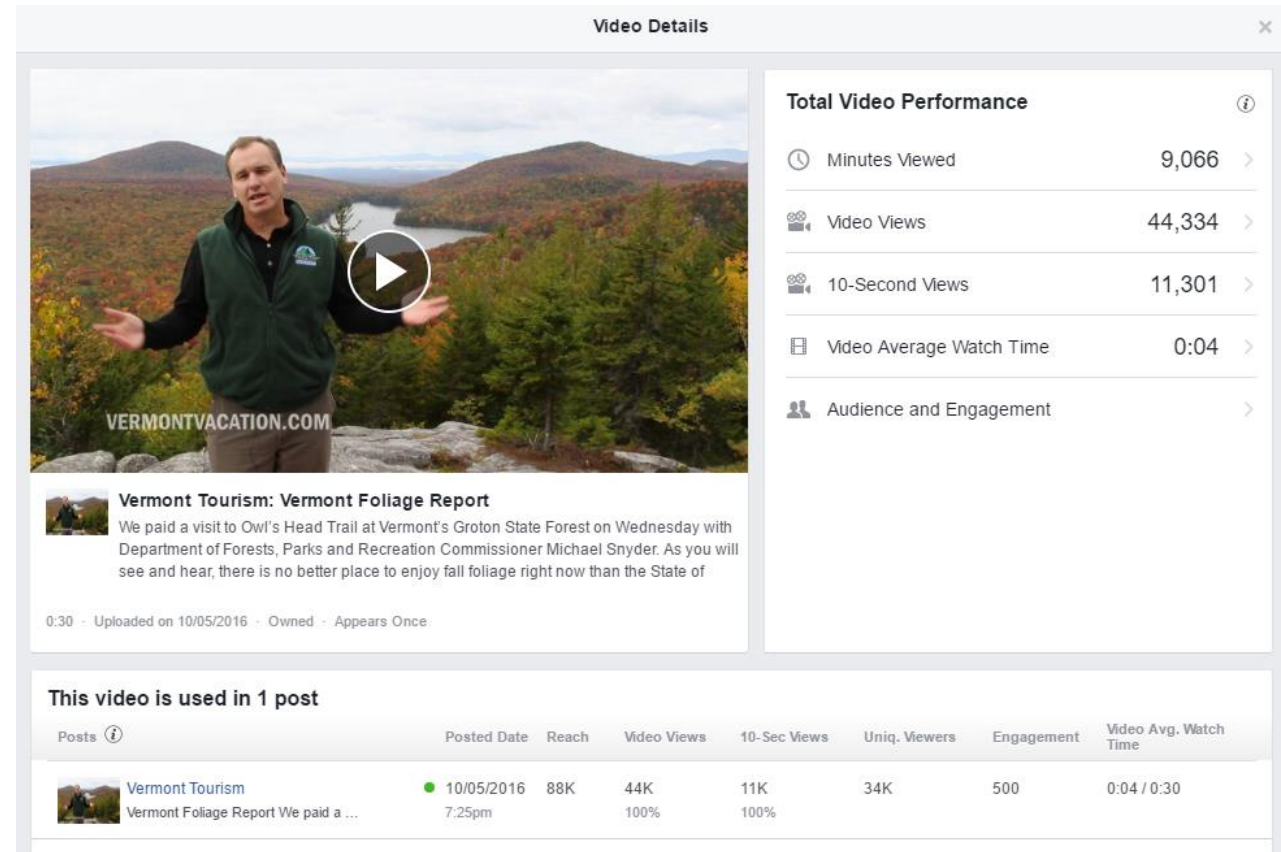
Video Details

×

VERMONTVACATION.COM

Vermont Tourism: Vermont Foliage Report

We paid a visit to Owl's Head Trail at Vermont's Groton State Forest on Wednesday with Department of Forests, Parks and Recreation Commissioner Michael Snyder. As you will see and hear, there is no better place to enjoy fall foliage right now than the State of

0:30 · Uploaded on 10/05/2016 · Owned · Appears Once

Total Video Performance

Minutes Viewed 9,066

Video Views 44,334

10-Second Views 11,301

Video Average Watch Time 0:04

Audience and Engagement

This video is used in 1 post

| Posts | Posted Date | Reach | Video Views | 10-Sec Views | Uniq. Viewers | Engagement | Video Avg. Watch Time |
|---|---|---|---|---|---|---|---|
| Vermont Tourism Vermont Foliage Report We paid a ... | 10/05/2016 7:25pm | 88K | 44K 100% | 11K 100% | 34K | 500 | 0:04 / 0:30 |